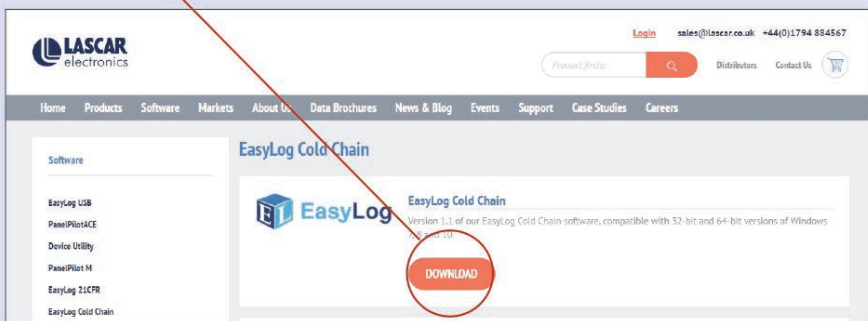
LASCAR electronics

Login sales@lascar.co.uk +44(0)1794 884567

Product finder

Distributors Contact Us

Home Products Software Markets About Us Data Brochures News & Blog Events Support Case Studies Careers

Software

EasyLog USB
PanelPilotACE
Device Utility
PanelPilot M
EasyLog 21CFR
EasyLog Cold Chain

EasyLog Cold Chain

EL EasyLog

EasyLog Cold Chain

Version 1.1 of our EasyLog Cold Chain software, compatible with 32-bit and 64-bit versions of Windows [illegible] and 10.

DOWNLOAD